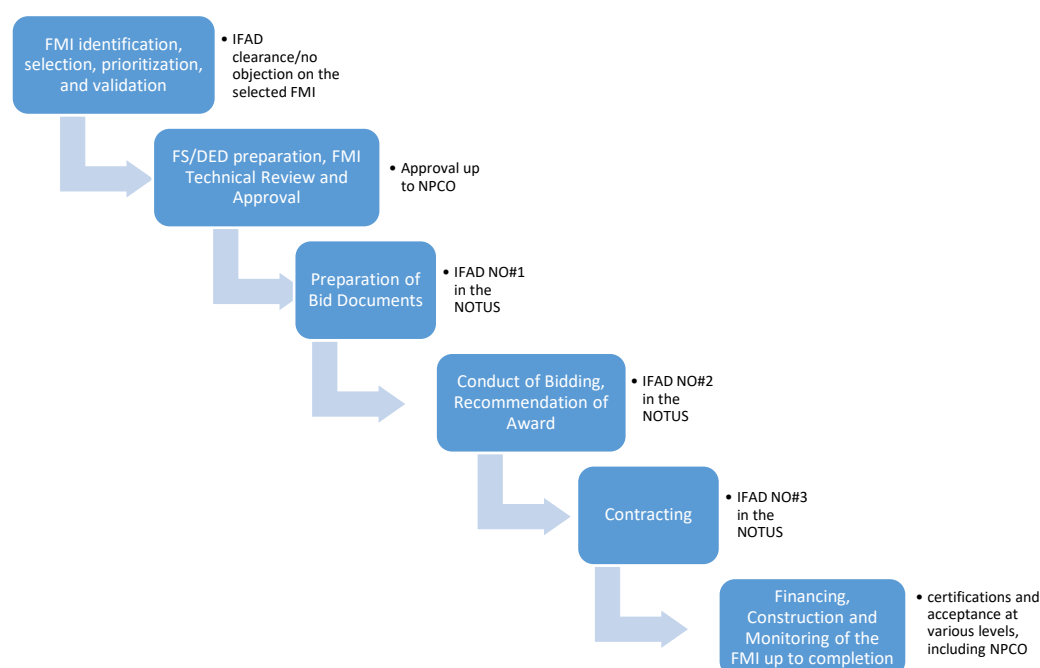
FMI identification, selection, prioritization, and validation

• IFAD clearance/no objection on the selected FMI

FS/DED preparation, FMI Technical Review and Approval

• Approval up to NPCO

Preparation of Bid Documents

• IFAD NO#1 in the NOTUS

Conduct of Bidding, Recommendation of Award

• IFAD NO#2 in the NOTUS

Contracting

• IFAD NO#3 in the NOTUS

Financing, Construction and Monitoring of the FMI up to completion

• certifications and acceptance at various levels, including NPCO